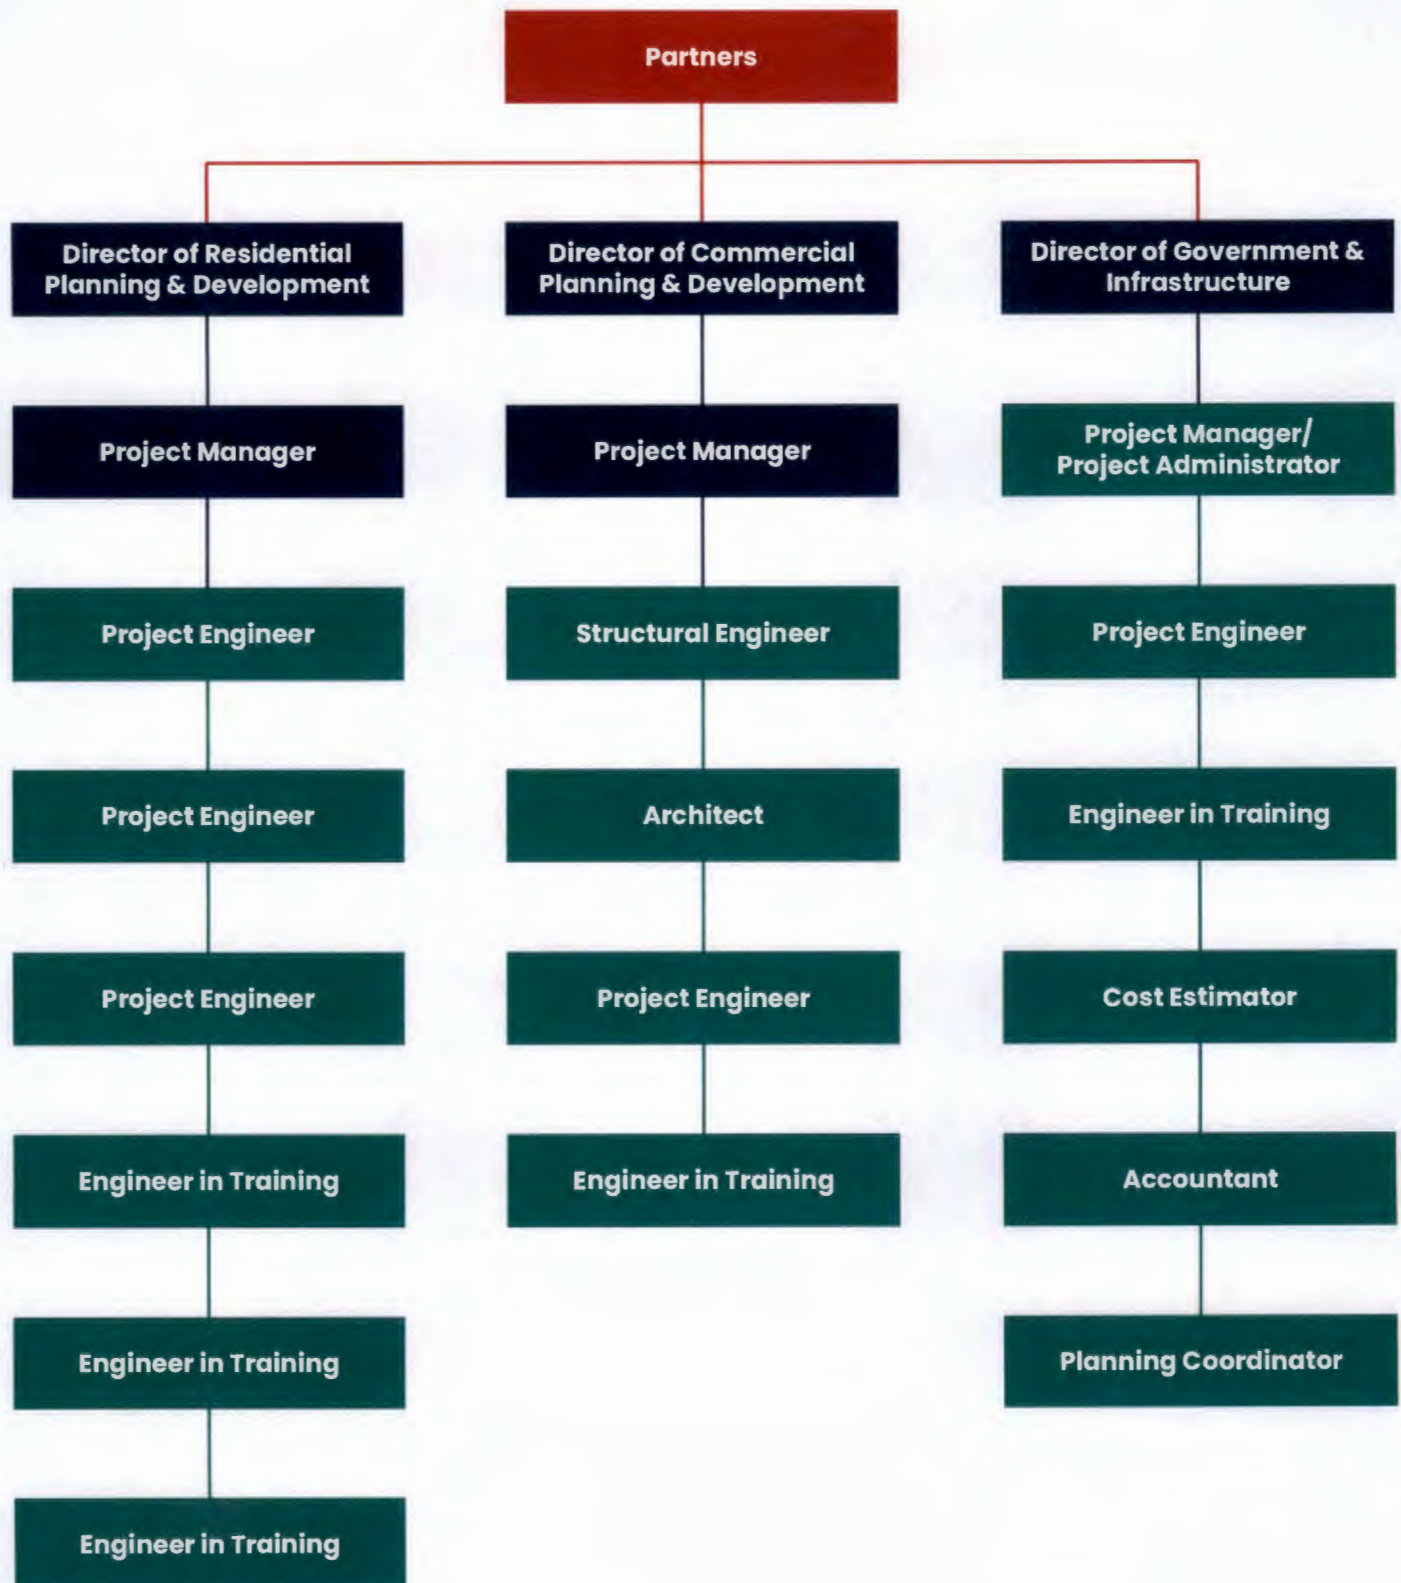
Partners

Director of Residential Planning & Development

Project Manager

Project Engineer

Project Engineer

Project Engineer

Engineer in Training

Engineer in Training

Engineer in Training

Director of Commercial Planning & Development

Project Manager

Structural Engineer

Architect

Project Engineer

Engineer in Training

Director of Government & Infrastructure

Project Manager/ Project Administrator

Project Engineer

Engineer in Training

Cost Estimator

Accountant

Planning Coordinator